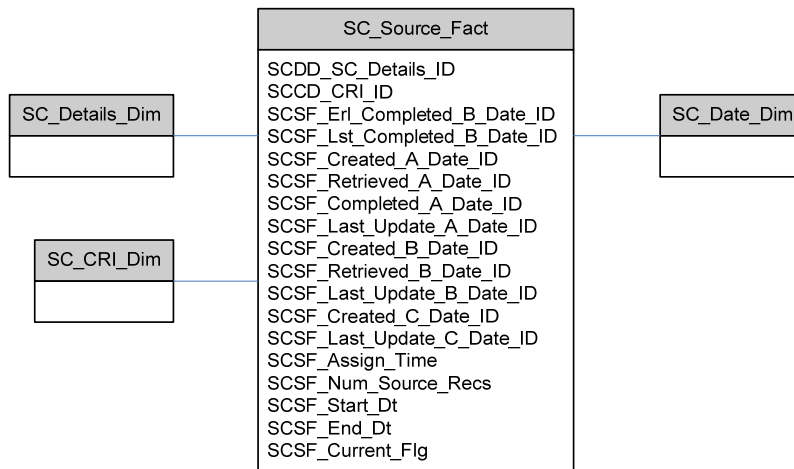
SC_Source_Fact

SCDD_SC_Details_ID
SCCD_CRI_ID
SCSF_Erl_Completed_B_Date_ID
SCSF_Lst_Completed_B_Date_ID
SCSF_Created_A_Date_ID
SCSF_Retrieved_A_Date_ID
SCSF_Completed_A_Date_ID
SCSF_Last_Update_A_Date_ID
SCSF_Created_B_Date_ID
SCSF_Retrieved_B_Date_ID
SCSF_Last_Update_B_Date_ID
SCSF_Created_C_Date_ID
SCSF_Last_Update_C_Date_ID
SCSF_Assign_Time
SCSF_Num_Source_Recs
SCSF_Start_Dt
SCSF_End_Dt
SCSF_Current_Flg

SC_Details_Dim

SC_CRI_Dim

SC_Date_Dim